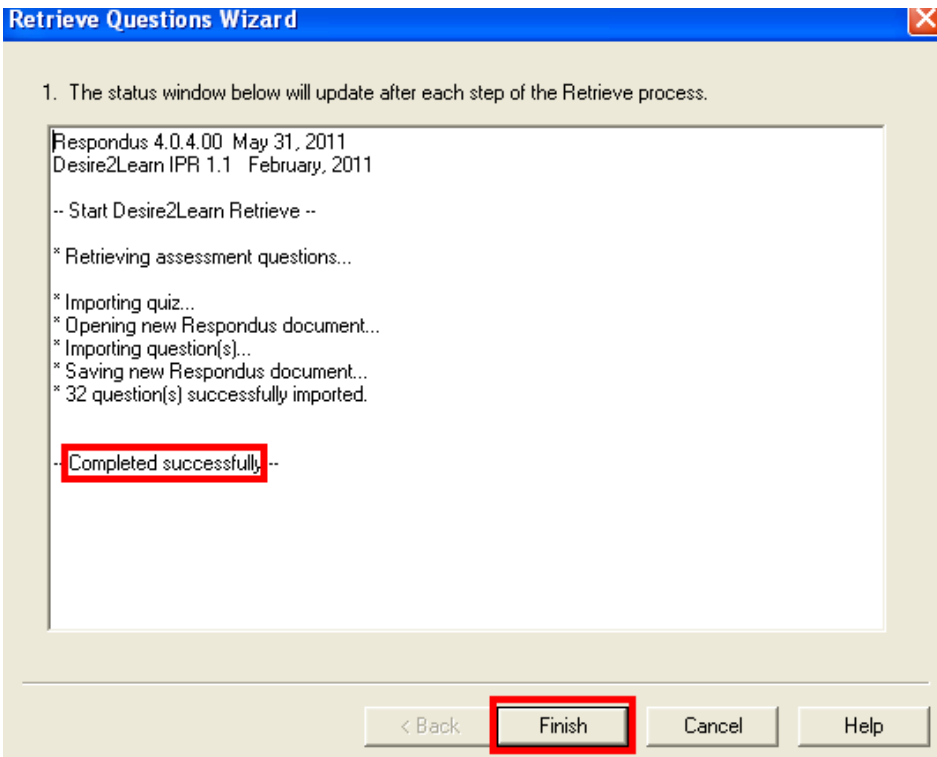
Retrieve Questions Wizard

1. The status window below will update after each step of the Retrieve process.

Respondus 4.0.4.00 May 31, 2011
Desire2Learn IPR 1.1 February, 2011

-- Start Desire2Learn Retrieve --

* Retrieving assessment questions...

* Importing quiz...
* Opening new Respondus document...
* Importing question(s)...
* Saving new Respondus document...
* 32 question(s) successfully imported.

-- Completed successfully --

< Back Finish Cancel Help